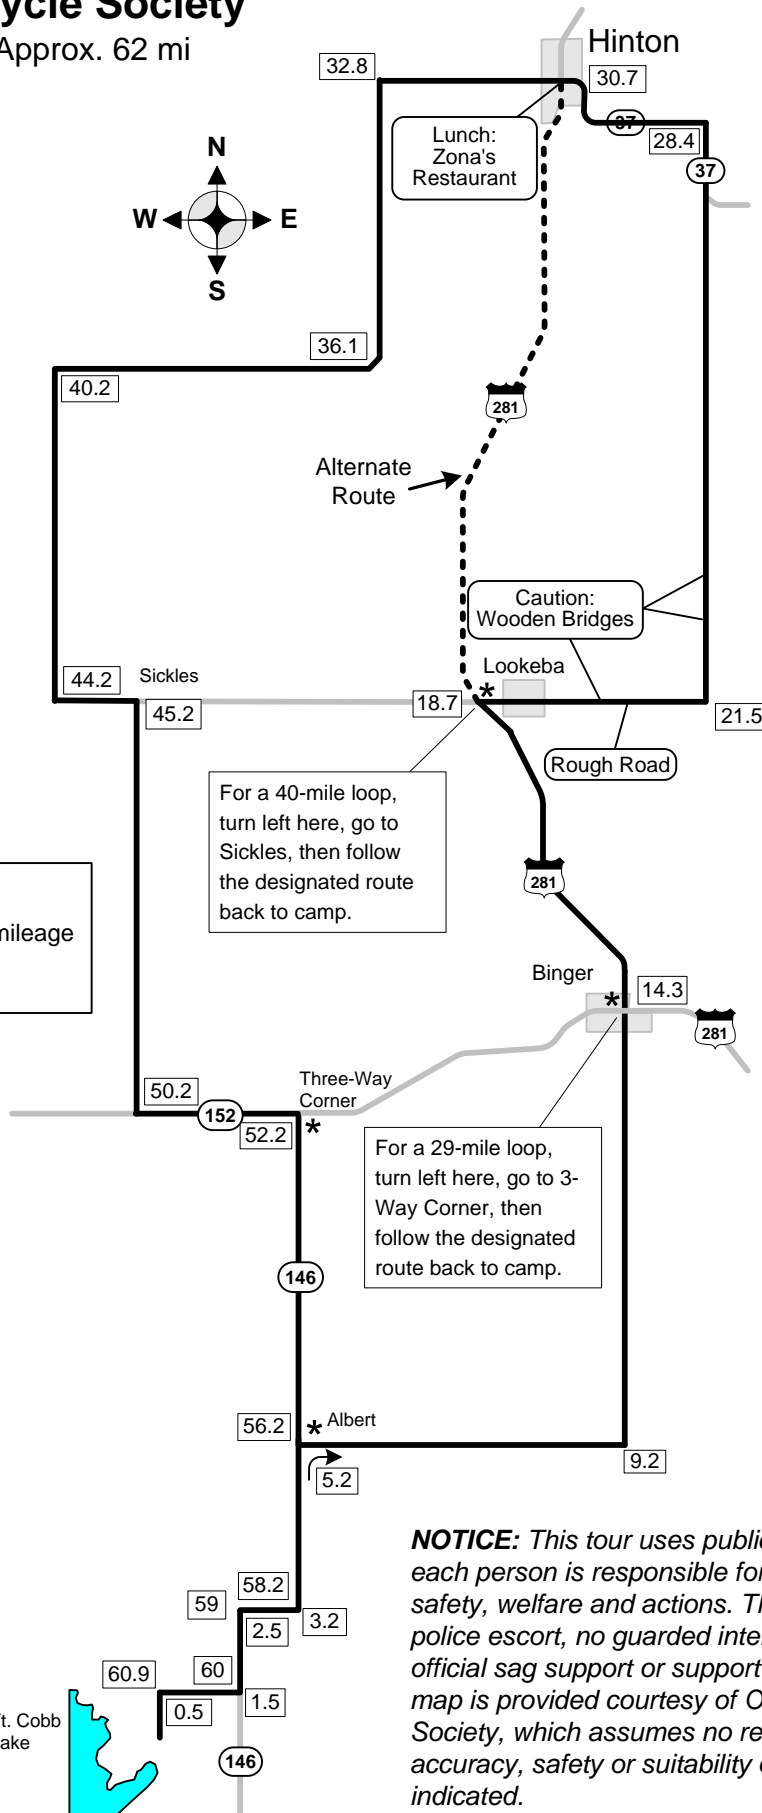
ycle Society
Approx. 62 mi

Hinton
32.8
30.7
37
28.4
37
Lunch: Zona's Restaurant

N
W
E
S

36.1
40.2
281
Alternate Route

Caution: Wooden Bridges
Lookeba
44.2
Sickles
45.2
18.7
21.5
Rough Road

For a 40-mile loop, turn left here, go to Sickles, then follow the designated route back to camp.

281
ileage

Binger
14.3
281

50.2
Three-Way Corner
152
52.2

For a 29-mile loop, turn left here, go to 3-Way Corner, then follow the designated route back to camp.

146

56.2
Albert
9.2
5.2

NOTICE: This tour uses publi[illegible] each person is responsible fo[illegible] safety, welfare and actions. T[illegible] police escort, no guarded inte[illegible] official sag support or support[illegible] map is provided courtesy of O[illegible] Society, which assumes no re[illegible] accuracy, safety or suitability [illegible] indicated.

58.2
59
2.5
3.2
60.9
60
0.5
1.5
t. Cobb
ake
146